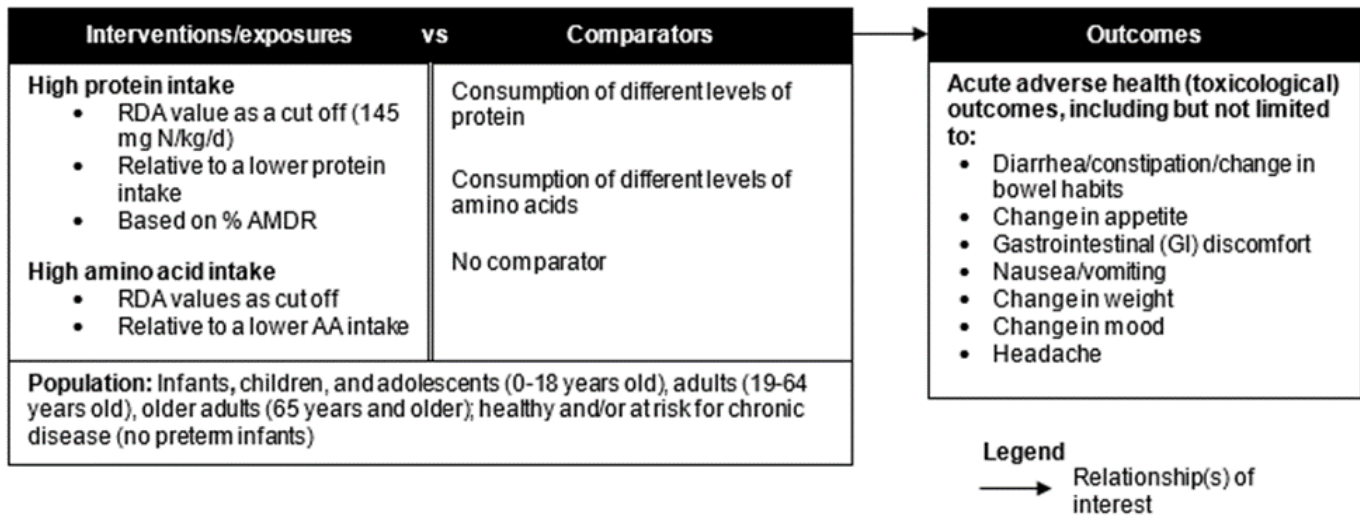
Interventions/exposures vs Comparators

High protein intake
- RDA value as a cut off (145 mg N/kg/d)
- Relative to a lower protein intake
- Based on % AMDR

High amino acid intake
- RDA values as cut off
- Relative to a lower AA intake

Consumption of different levels of protein

Consumption of different levels of amino acids

No comparator

Population: Infants, children, and adolescents (0-18 years old), adults (19-64 years old), older adults (65 years and older); healthy and/or at risk for chronic disease (no preterm infants)

Outcomes

Acute adverse health (toxicological) outcomes, including but not limited to:
- Diarrhea/constipation/change in bowel habits
- Change in appetite
- Gastrointestinal (GI) discomfort
- Nausea/vomiting
- Change in weight
- Change in mood
- Headache

Legend
Relationship(s) of interest